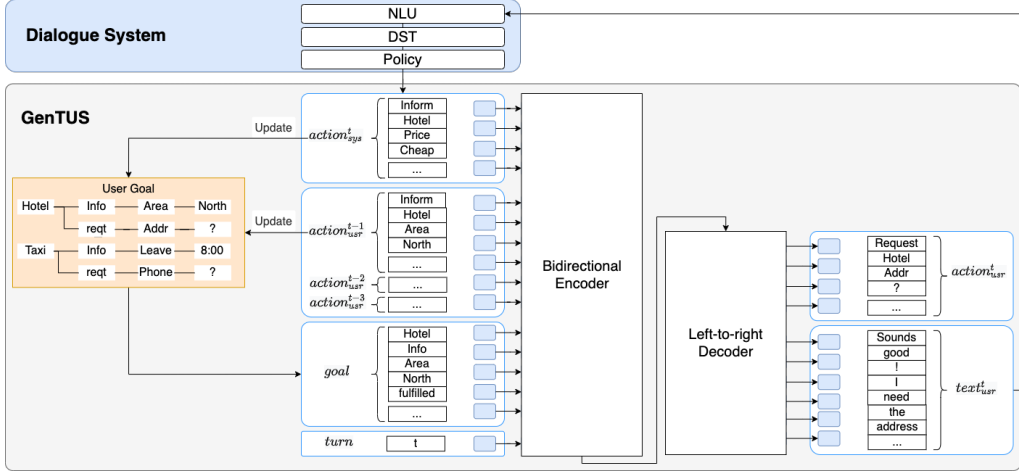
Dialogue System

NLU
DST
Policy

GenTUS

Update

$action^{t}_{sys}$
Inform
Hotel
Price
Cheap
...

User Goal
Hotel
Info
Area
North
reqt
Addr
?
Taxi
Info
Leave
8:00
reqt
Phone
?

Update

$action^{t-1}_{usr}$
Inform
Hotel
Area
North
...

$action^{t-2}_{usr}$
...
$action^{t-3}_{usr}$
...

$goal$
Hotel
Info
Area
North
fulfilled
...

$turn$
t

Bidirectional Encoder

Left-to-right Decoder

Request
Hotel
Addr
?
...
$action^{t}_{usr}$

Sounds
good
!
I
need
the
address
...
$text^{t}_{usr}$